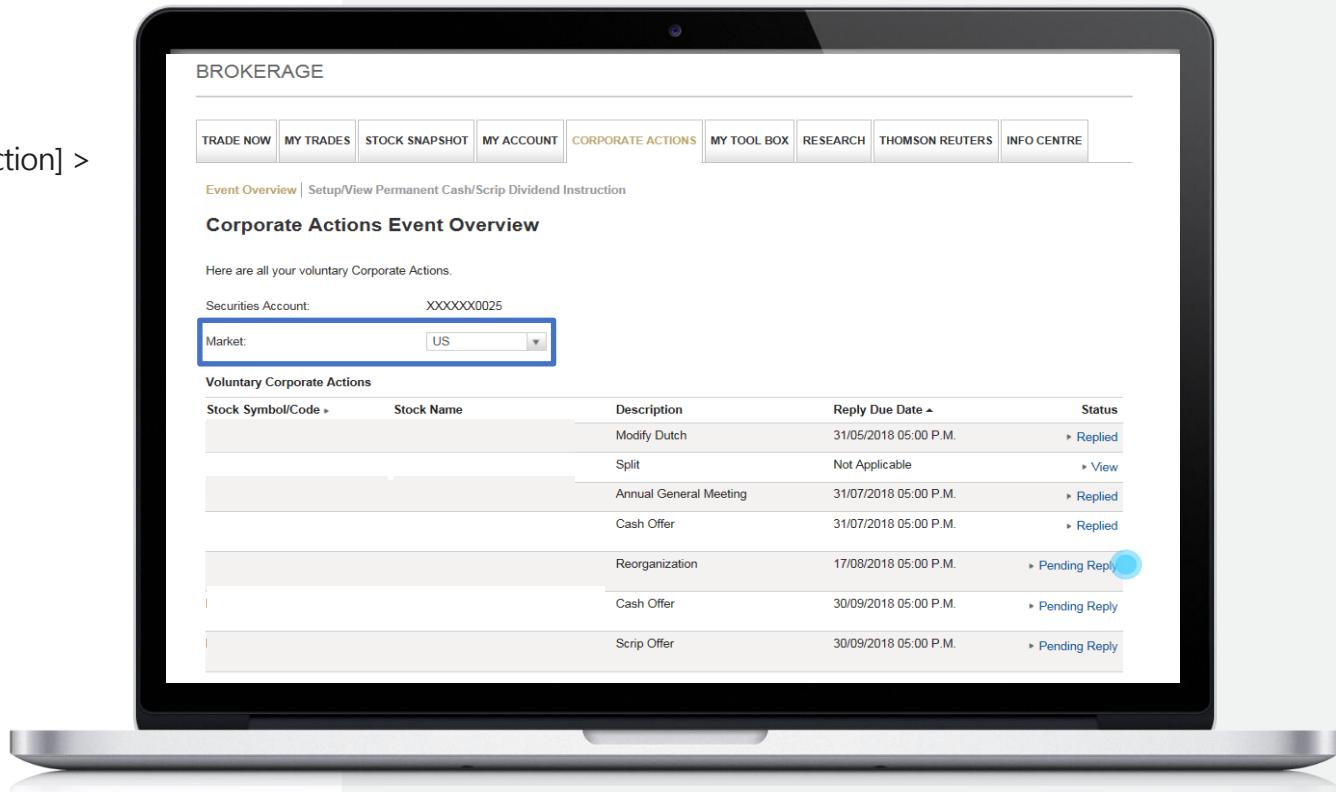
ction] >

BROKERAGE

TRADE NOW | MY TRADES | STOCK SNAPSHOT | MY ACCOUNT | CORPORATE ACTIONS | MY TOOL BOX | RESEARCH | THOMSON REUTERS | INFO CENTRE

Event Overview | Setup/View Permanent Cash/Scrip Dividend Instruction

Corporate Actions Event Overview

Here are all your voluntary Corporate Actions.

Securities Account: XXXXXX0025

Market: US

Voluntary Corporate Actions

| Stock Symbol/Code ▸ | Stock Name | Description | Reply Due Date ▴ | Status |
|---|---|---|---|---|
| | | Modify Dutch | 31/05/2018 05:00 P.M. | ▸ Replied |
| | | Split | Not Applicable | ▸ View |
| | | Annual General Meeting | 31/07/2018 05:00 P.M. | ▸ Replied |
| | | Cash Offer | 31/07/2018 05:00 P.M. | ▸ Replied |
| | | Reorganization | 17/08/2018 05:00 P.M. | ▸ Pending Reply |
| | | Cash Offer | 30/09/2018 05:00 P.M. | ▸ Pending Reply |
| | | Scrip Offer | 30/09/2018 05:00 P.M. | ▸ Pending Reply |